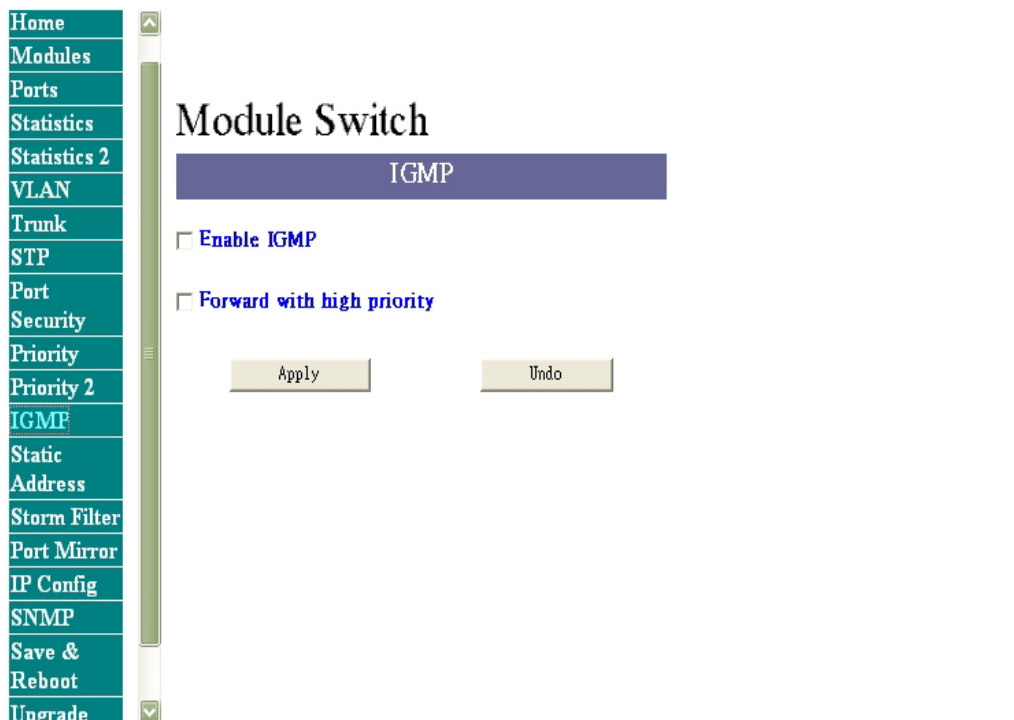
Home
Modules
Ports
Statistics
Statistics 2
VLAN
Trunk
STP
Port Security
Priority
Priority 2
IGMP
Static Address
Storm Filter
Port Mirror
IP Config
SNMP
Save & Reboot
Upgrade

Module Switch

IGMP

Enable IGMP

Forward with high priority

Apply

Undo